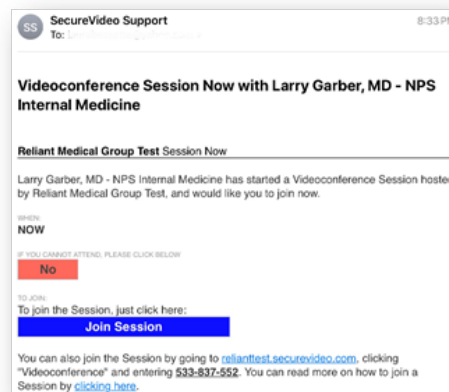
SS SecureVideo Support
To: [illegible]
8:33 P

Videoconference Session Now with Larry Garber, MD - NPS Internal Medicine

Reliant Medical Group Test Session Now

Larry Garber, MD - NPS Internal Medicine has started a Videoconference Session hoste by Reliant Medical Group Test, and would like you to join now.

WHEN:
NOW

IF YOU CANNOT ATTEND, PLEASE CLICK BELOW
No

TO JOIN:
To join the Session, just click here:
Join Session

You can also join the Session by going to relianttest.securevideo.com, clicking "Videoconference" and entering 533-837-552. You can read more on how to join a Session by clicking here.